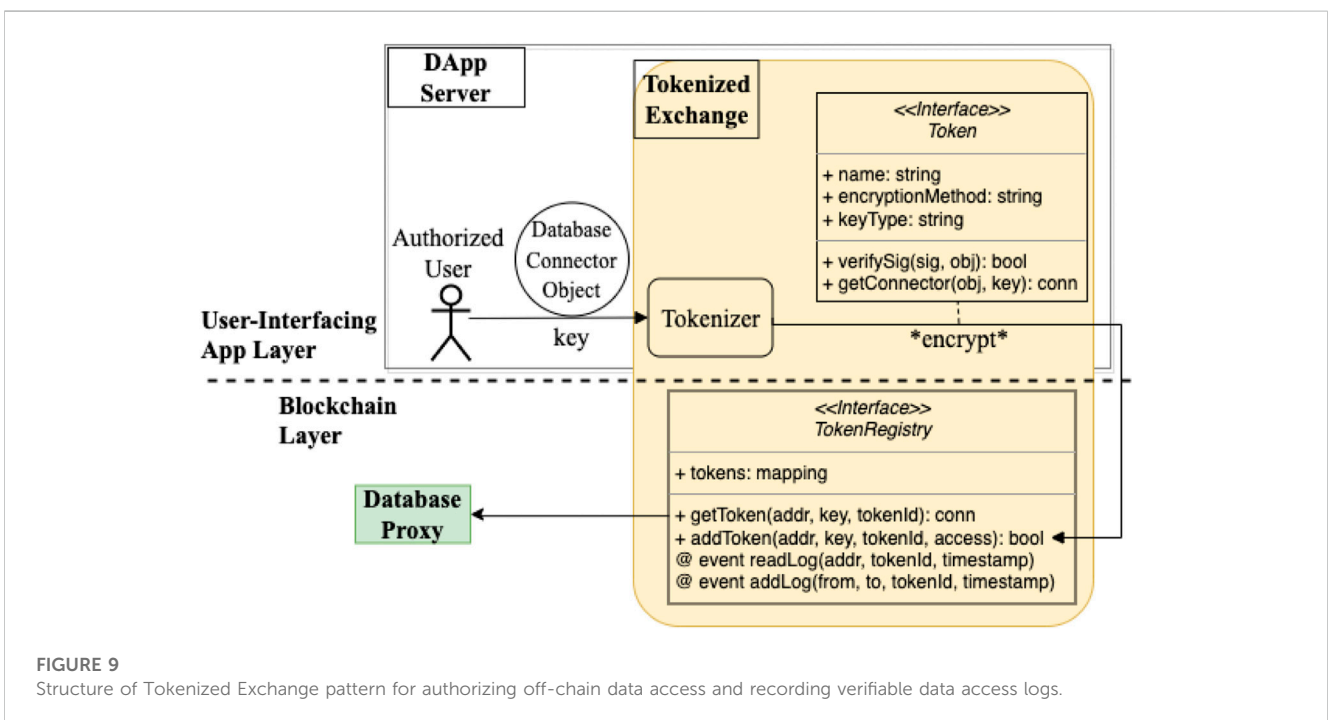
DApp Server

Tokenized Exchange

<<Interface>>
Token

+ name: string
+ encryptionMethod: string
+ keyType: string

+ verifySig(sig, obj): bool
+ getConnector(obj, key): conn

Authorized User

Database Connector Object

key

Tokenizer

*encrypt*

User-Interfacing App Layer

Blockchain Layer

<<Interface>>
TokenRegistry

+ tokens: mapping

+ getToken(addr, key, tokenId): conn
+ addToken(addr, key, tokenId, access): bool
@ event readLog(addr, tokenId, timestamp)
@ event addLog(from, to, tokenId, timestamp)

Database Proxy

FIGURE 9
Structure of Tokenized Exchange pattern for authorizing off-chain data access and recording verifiable data access logs.